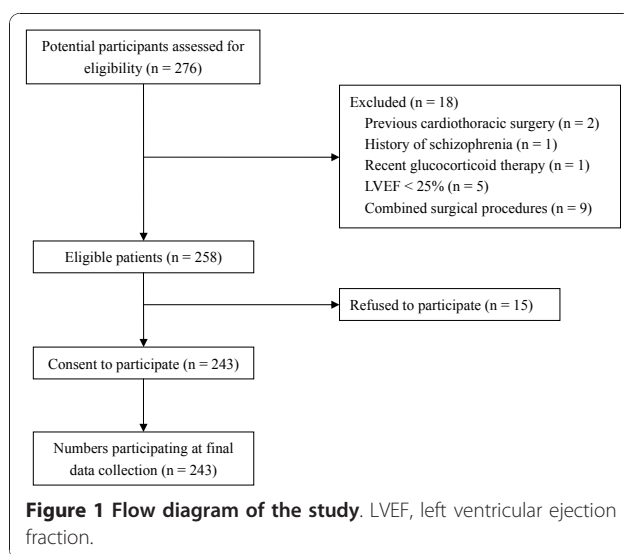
Potential participants assessed for eligibility (n = 276)

Excluded (n = 18)
Previous cardiothoracic surgery (n = 2)
History of schizophrenia (n = 1)
Recent glucocorticoid therapy (n = 1)
LVEF < 25% (n = 5)
Combined surgical procedures (n = 9)

Eligible patients (n = 258)

Refused to participate (n = 15)

Consent to participate (n = 243)

Numbers participating at final data collection (n = 243)

**Figure 1 Flow diagram of the study**. LVEF, left ventricular ejection fraction.